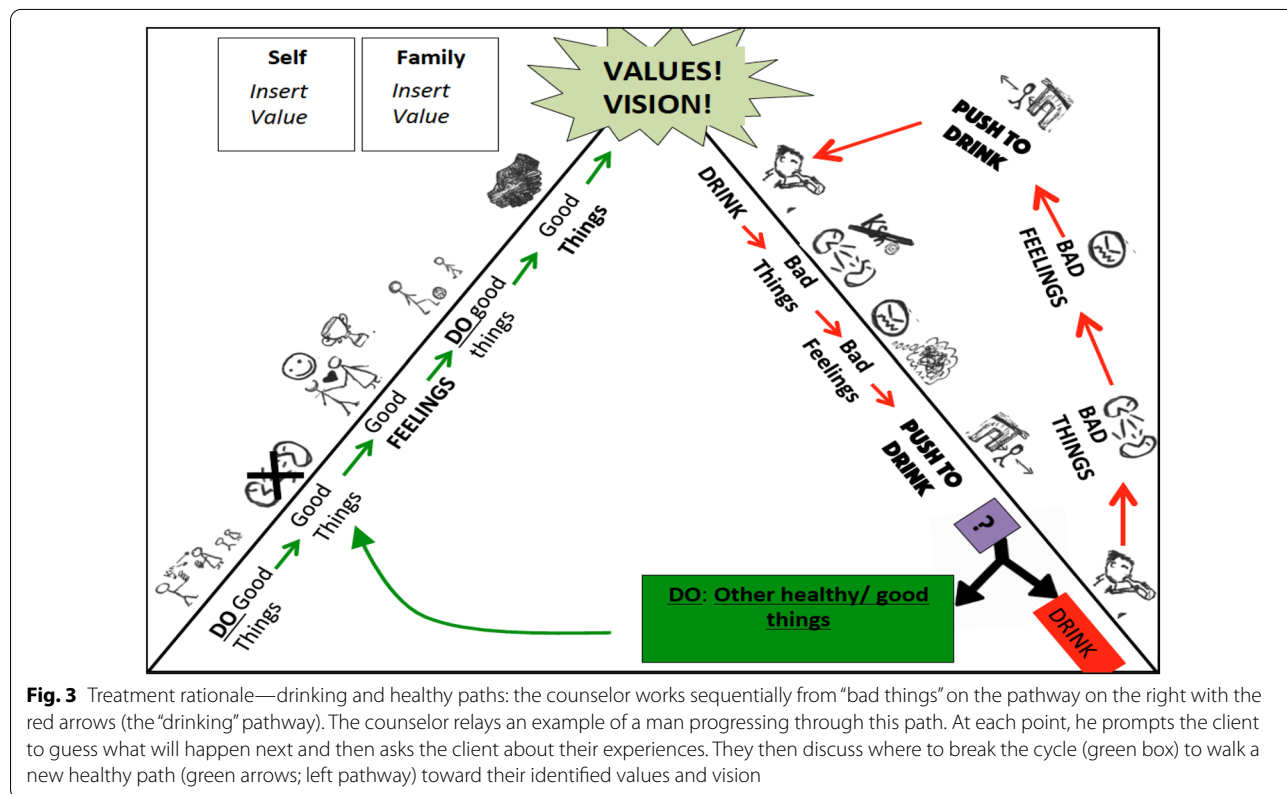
Self
Insert Value

Family
Insert Value

VALUES!
VISION!

DO Good Things
Good Things
Good FEELINGS
DO good things
Good Things

DRINK
Bad Things
Bad Feelings
PUSH TO DRINK

?

DO: Other healthy/ good things

DRINK

BAD THINGS
BAD FEELINGS
PUSH TO DRINK

**Fig. 3** Treatment rationale—drinking and healthy paths: the counselor works sequentially from "bad things" on the pathway on the right with the red arrows (the "drinking" pathway). The counselor relays an example of a man progressing through this path. At each point, he prompts the client to guess what will happen next and then asks the client about their experiences. They then discuss where to break the cycle (green box) to walk a new healthy path (green arrows; left pathway) toward their identified values and vision